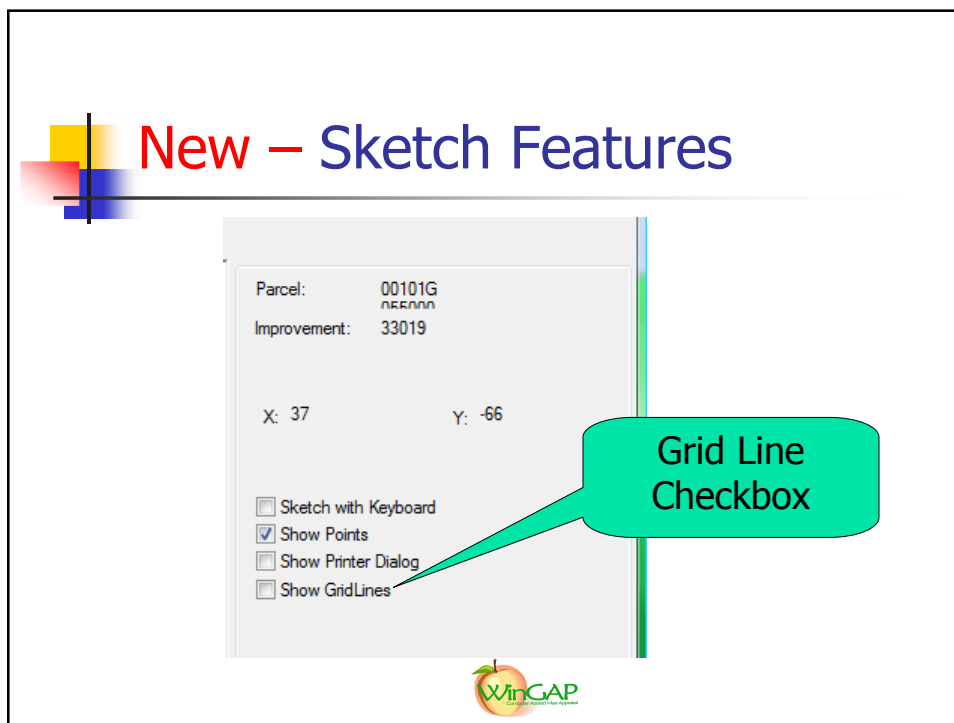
New – Sketch Features

Parcel: 00101G 055000

Improvement: 33019

X: 37

Y: -66

Sketch with Keyboard
Show Points
Show Printer Dialog
Show GridLines

Grid Line Checkbox

WinGAP
Computer Assisted Mass Appraisal